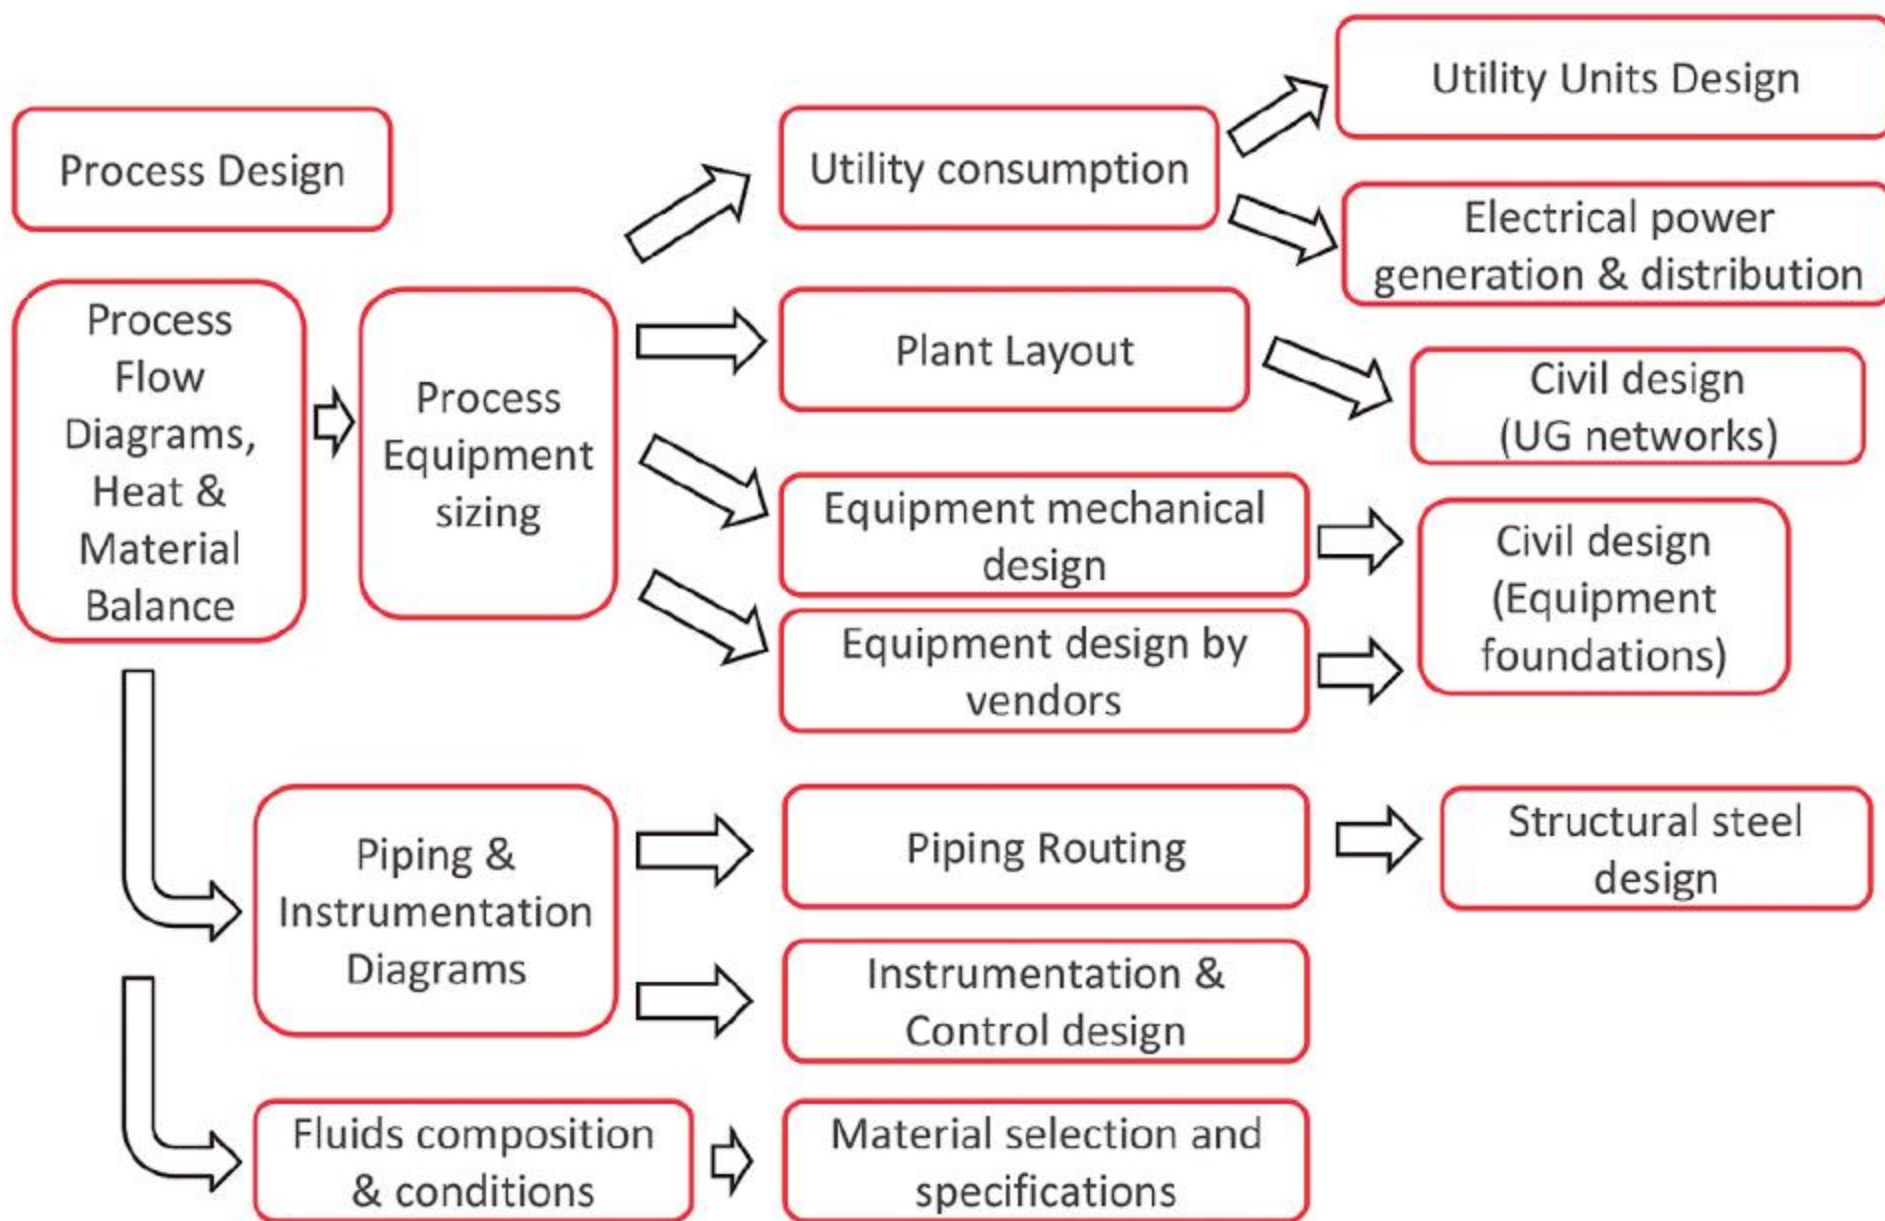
Process Design

Process Flow Diagrams, Heat & Material Balance

Process Equipment sizing

Utility consumption

Utility Units Design

Electrical power generation & distribution

Plant Layout

Civil design (UG networks)

Equipment mechanical design

Equipment design by vendors

Civil design (Equipment foundations)

Piping & Instrumentation Diagrams

Piping Routing

Structural steel design

Instrumentation & Control design

Fluids composition & conditions

Material selection and specifications